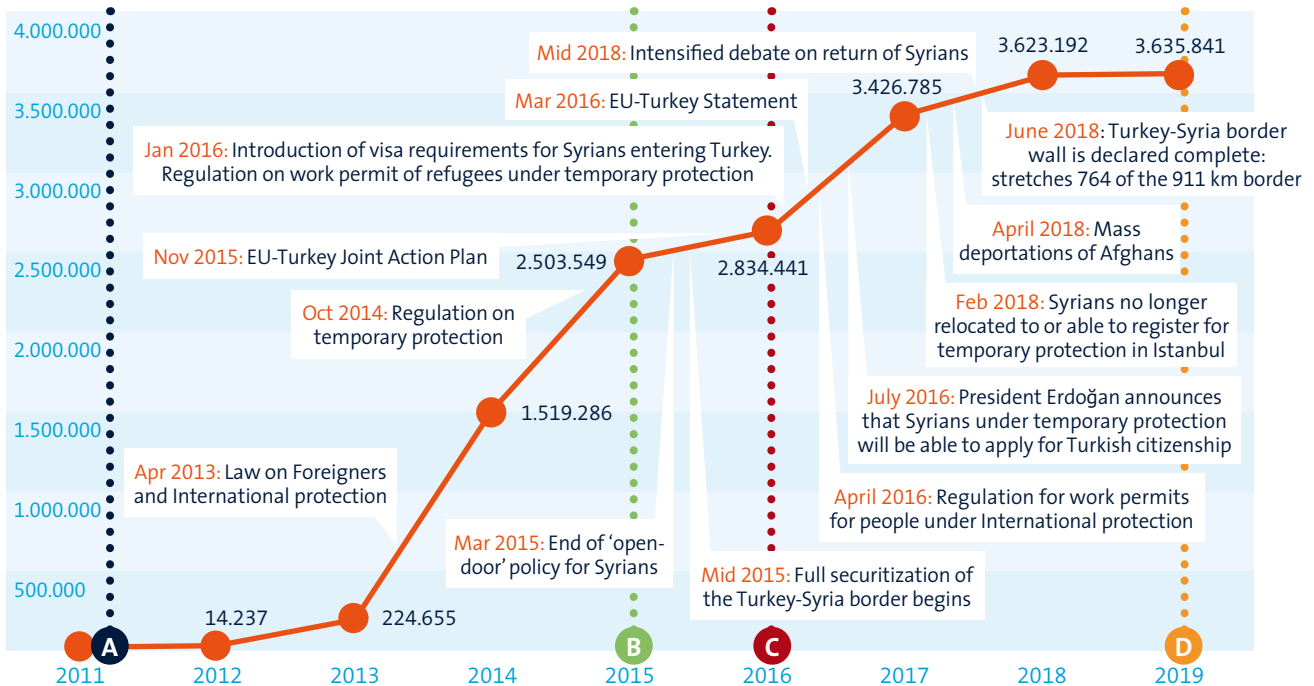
4.000.000
3.500.000
3.000.000
2.500.000
2.000.000
1.500.000
1.000.000
500.000

Mid 2018: Intensified debate on return of Syrians

Mar 2016: EU-Turkey Statement

Jan 2016: Introduction of visa requirements for Syrians entering Turkey. Regulation on work permit of refugees under temporary protection

Nov 2015: EU-Turkey Joint Action Plan

Oct 2014: Regulation on temporary protection

Apr 2013: Law on Foreigners and International protection

Mar 2015: End of 'open-door' policy for Syrians

Mid 2015: Full securitization of the Turkey-Syria border begins

3.623.192
3.635.841
3.426.785
2.503.549
2.834.441
1.519.286
14.237
224.655

June 2018: Turkey-Syria border wall is declared complete: stretches 764 of the 911 km border

April 2018: Mass deportations of Afghans

Feb 2018: Syrians no longer relocated to or able to register for temporary protection in Istanbul

July 2016: President Erdoğan announces that Syrians under temporary protection will be able to apply for Turkish citizenship

April 2016: Regulation for work permits for people under International protection

A
B
C
D

2011
2012
2013
2014
2015
2016
2017
2018
2019